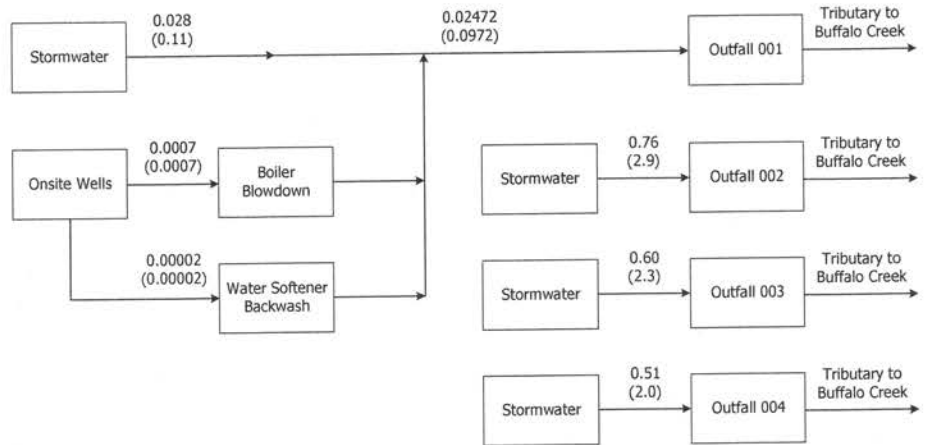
Stormwater

0.028
(0.11)

0.02472
(0.0972)

Outfall 001

Tributary to Buffalo Creek

Onsite Wells

0.0007
(0.0007)

Boiler Blowdown

0.00002
(0.00002)

Water Softener Backwash

Stormwater

0.76
(2.9)

Outfall 002

Tributary to Buffalo Creek

Stormwater

0.60
(2.3)

Outfall 003

Tributary to Buffalo Creek

Stormwater

0.51
(2.0)

Outfall 004

Tributary to Buffalo Creek